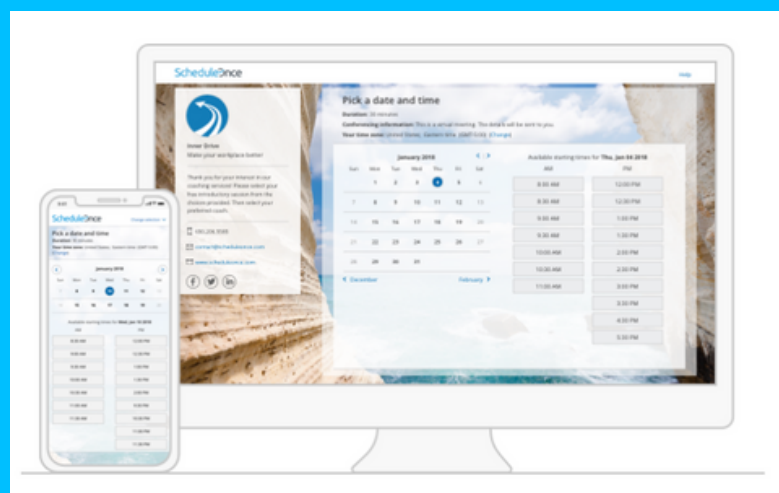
ScheduleOnce

Help

Inner Drive
Make your workplace better!

Thank you for your interest in our coaching services! Please select your free introductory session from the choices provided. Then select your preferred coach.

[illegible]

contact@scheduleonce.com

www.scheduleonce.com

Pick a date and time

Duration: 30 minutes

Conferencing information: This is a virtual meeting. The details will be sent to you.

Your time zone: United States - Eastern time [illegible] (Change)

January 2018

| Sun | Mon | Tue | Wed | Thu | Fri | Sat |
|---|---|---|---|---|---|---|
| | 1 | 2 | 3 | 4 | 5 | 6 |
| 7 | 8 | 9 | 10 | 11 | 12 | 13 |
| 14 | 15 | 16 | 17 | 18 | 19 | 20 |
| 21 | 22 | 23 | 24 | 25 | 26 | 27 |
| 28 | 29 | 30 | 31 | | | |

December

February

Available meeting times for Thu, Jan 04 2018

| AM | PM |
|---|---|
| 8:30 AM | 12:00 PM |
| 9:00 AM | 12:30 PM |
| 9:30 AM | 1:00 PM |
| 9:30 AM | 1:30 PM |
| 10:00 AM | 2:00 PM |
| 10:30 AM | 2:30 PM |
| 11:00 AM | 3:00 PM |
| | 3:30 PM |
| | 4:30 PM |
| | 5:30 PM |

ScheduleOnce

Pick a date and time

January 2018

Available meeting times for Wed, Jan 10 2018